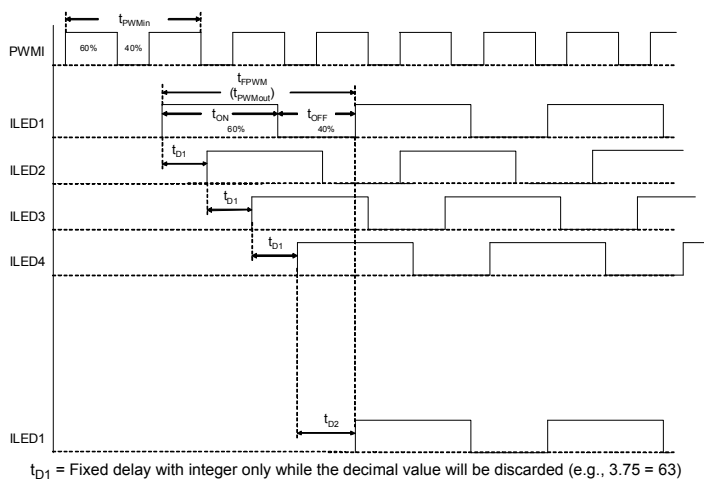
$t_{PWMin}$

PWMI

60%

40%

$t_{FPWM}$

$(t_{PWMout})$

ILED1

$t_{ON}$

60%

$t_{OFF}$

40%

$t_{D1}$

ILED2

$t_{D1}$

ILED3

$t_{D1}$

ILED4

$t_{D2}$

ILED1

$t_{D1}$ = Fixed delay with integer only while the decimal value will be discarded (e.g., 3.75 = 63)